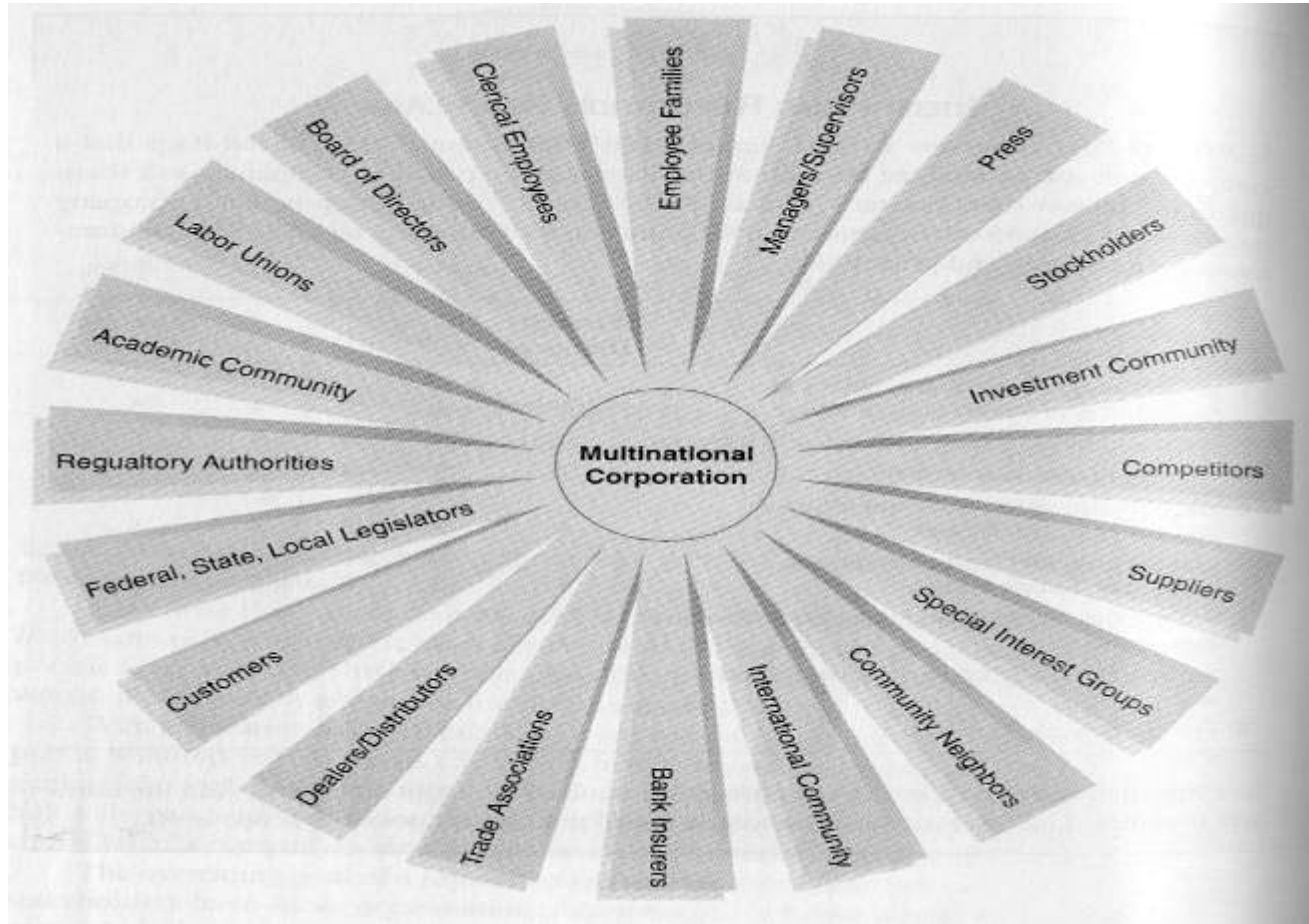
Multinational Corporation

Employee Families

Managers/Supervisors

Press

Stockholders

Investment Community

Competitors

Suppliers

Special Interest Groups

Community Neighbors

International Community

Bank Insurers

Trade Associations

Dealers/Distributors

Customers

Federal, State, Local Legislators

Regualtory Authorities

Academic Community

Labor Unions

Board of Directors

Clerical Employees